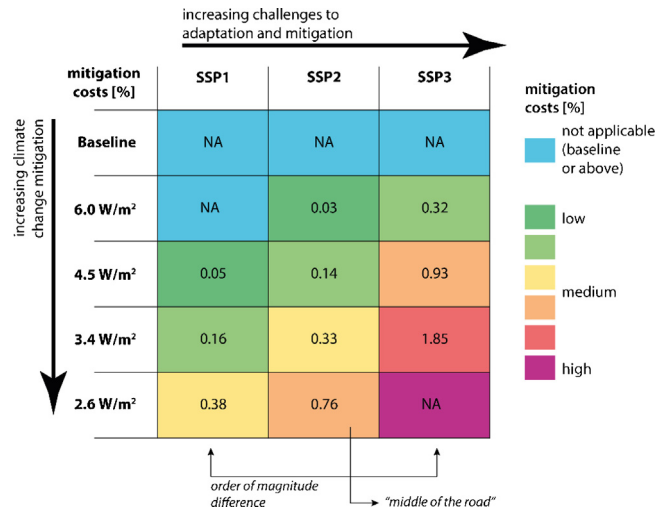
increasing challenges to adaptation and mitigation

increasing climate change mitigation

| mitigation costs [%] | SSP1 | SSP2 | SSP3 |
|---|---|---|---|
| Baseline | NA | NA | NA |
| 6.0 W/m$^2$ | NA | 0.03 | 0.32 |
| 4.5 W/m$^2$ | 0.05 | 0.14 | 0.93 |
| 3.4 W/m$^2$ | 0.16 | 0.33 | 1.85 |
| 2.6 W/m$^2$ | 0.38 | 0.76 | NA |

mitigation costs [%]
not applicable (baseline or above)
low
medium
high

order of magnitude difference

"middle of the road"